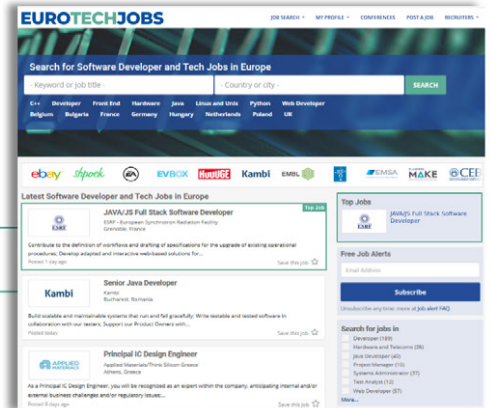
EUROTECHJOBS

JOB SEARCH ▾ MY PROFILE ▾ CONFERENCES POST A JOB RECRUITERS ▾

Search for Software Developer and Tech Jobs in Europe

- Keyword or job title -
- Country or city -
SEARCH

C++ Developer Front End Hardware Java Linux and Unix Python Web Developer
Belgium Bulgaria France Germany Hungary Netherlands Poland UK

ebay shpock EA EVBOX HOUGGE Kambi EMBL EMSA MAKE CEB

Latest Software Developer and Tech Jobs in Europe

Top Job
JAVA/JS Full Stack Software Developer
ESRF - European Synchrotron Radiation Facility
Grenoble, France
Contribute to the definition of workflows and drafting of specifications for the upgrade of existing operational procedures. Develop adapted and interactive web-based solutions for...
Posted 1 day ago
Save this job

Kambi
Senior Java Developer
Kambi
Bucharest, Romania
Build scalable and maintainable systems that run and fail gracefully. Write testable and tested software in collaboration with our testers. Support our Product Owners with...
Posted today
Save this job

APPLIED MATERIALS
Principal IC Design Engineer
Applied Materials/Think Silicon Greece
Athens, Greece
As a Principal IC Design Engineer, you will be recognized as an expert within the company, anticipating internal and/or external business challenges and/or regulatory issues;...
Posted 9 days ago
Save this job

Top Jobs
JAVA/JS Full Stack Software Developer

Free Job Alerts
Email Address
Subscribe
Unsubscribe any time: more at Job alert FAQ

Search for jobs in
Developer (189)
Hardware and Telecoms (39)
Java Developer (40)
Project Manager (12)
Systems Administrator (37)
Test Analyst (12)
Web Developer (87)
More...